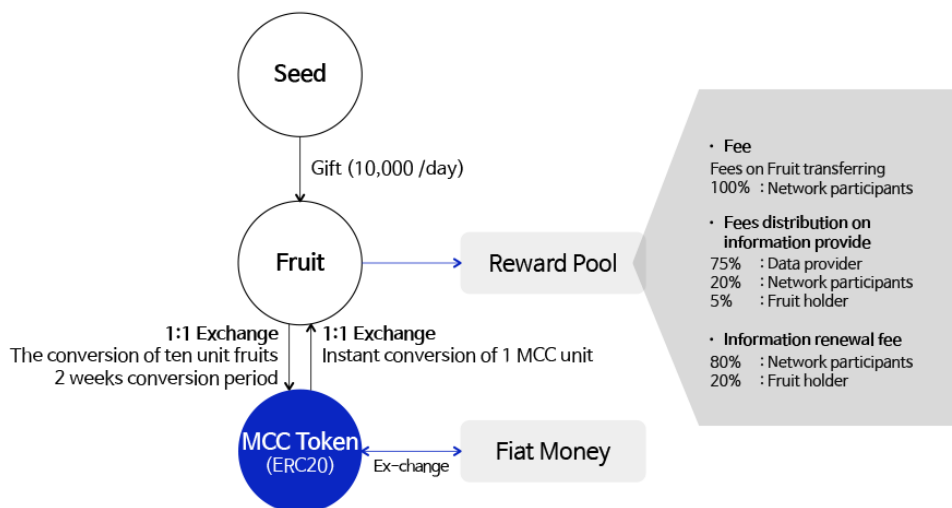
Seed

Gift (10,000 /day)

Fruit

Reward Pool

1:1 Exchange
The conversion of ten unit fruits
2 weeks conversion period

1:1 Exchange
Instant conversion of 1 MCC unit

MCC Token
(ERC20)

Ex-change

Fiat Money

· Fee
Fees on Fruit transferring
100% : Network participants

· Fees distribution on information provide
75% : Data provider
20% : Network participants
5% : Fruit holder

· Information renewal fee
80% : Network participants
20% : Fruit holder